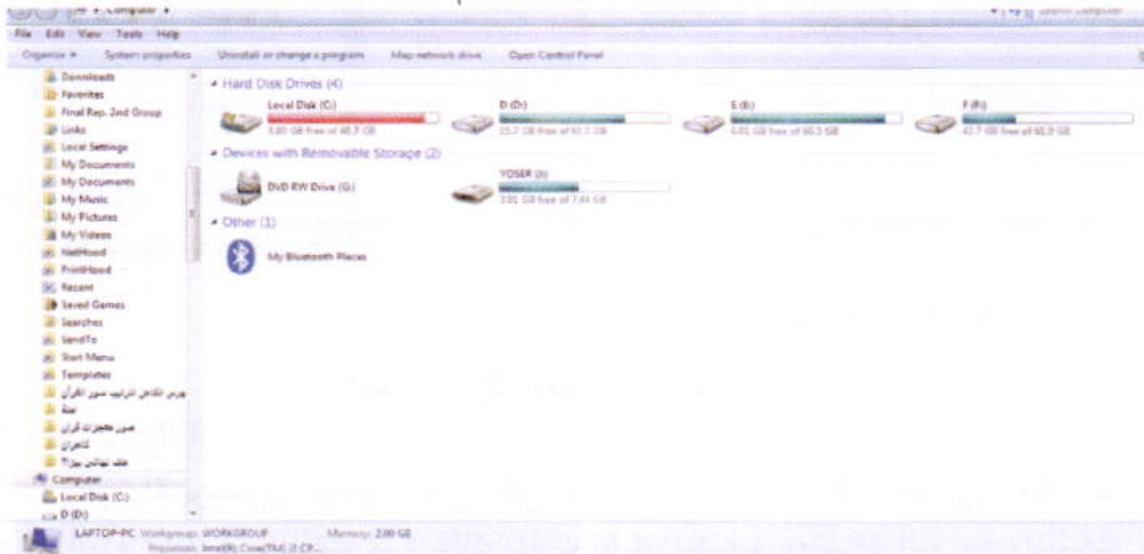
▸ Computer ▸

Search Computer

File Edit View Tools Help

Organize ▾ System properties Uninstall or change a program Map network drive Open Control Panel

Downloads
Favorites
Final Rep. 2nd Group
Links
Local Settings
My Documents
My Documents
My Music
My Pictures
My Videos
NetHood
PrintHood
Recent
Saved Games
Searches
SendTo
Start Menu
Templates
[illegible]
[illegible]
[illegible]
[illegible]
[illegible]
Computer
Local Disk (C:)
D (D:)

Hard Disk Drives (4)

Local Disk (C:)
5.80 GB free of 48.7 GB

D (D:)
25.7 GB free of 61.1 GB

E (E:)
6.01 GB free of 60.3 GB

F (F:)
42.7 GB free of 60.9 GB

Devices with Removable Storage (2)

DVD RW Drive (G:)

YOSER (I:)
3.81 GB free of 7.44 GB

Other (1)

My Bluetooth Places

LAPTOP-PC Workgroup: WORKGROUP Memory: 2.00 GB
Processor: Intel(R) Core(TM) i3 CP...